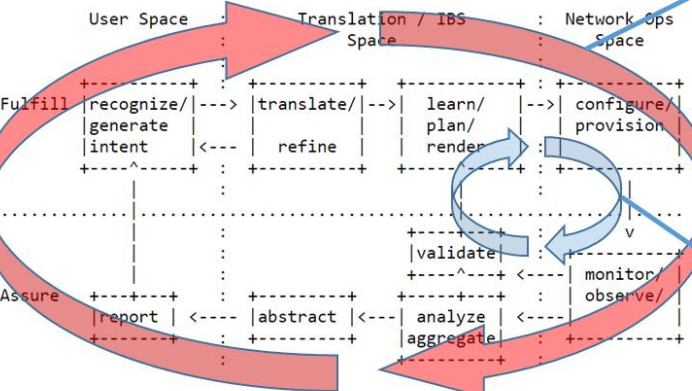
User Space : Translation / IBS : Network Ops
Space Space

Fulfill
recognize/ generate intent
--->
<---
translate/ refine
-->
learn/ plan/ render
-->
configure/ provision

v

validate

<----
monitor/ observe/

Assure
report
<----
abstract
<---
analyze aggregate
<----